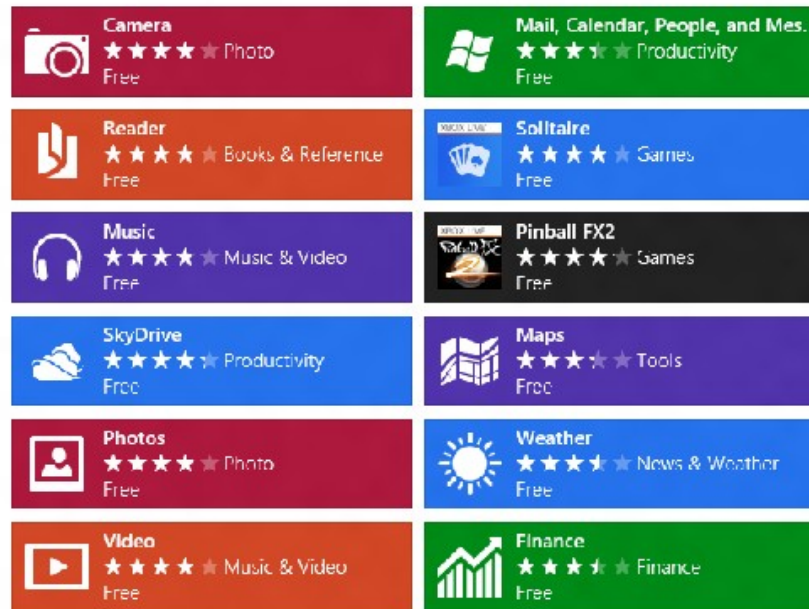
Camera
★★★★★ Photo
Free

Mail, Calendar, People, and Mes
★★★★★ Productivity
Free

Reader
★★★★★ Books & Reference
Free

XBOX LIVE
Solitaire
★★★★★ Games
Free

Music
★★★★★ Music & Video
Free

XBOX LIVE
Pinball FX2
★★★★★ Games
Free

SkyDrive
★★★★★ Productivity
Free

Maps
★★★★★ Tools
Free

Photos
★★★★★ Photo
Free

Weather
★★★★★ News & Weather
Free

Video
★★★★★ Music & Video
Free

Finance
★★★★★ Finance
Free